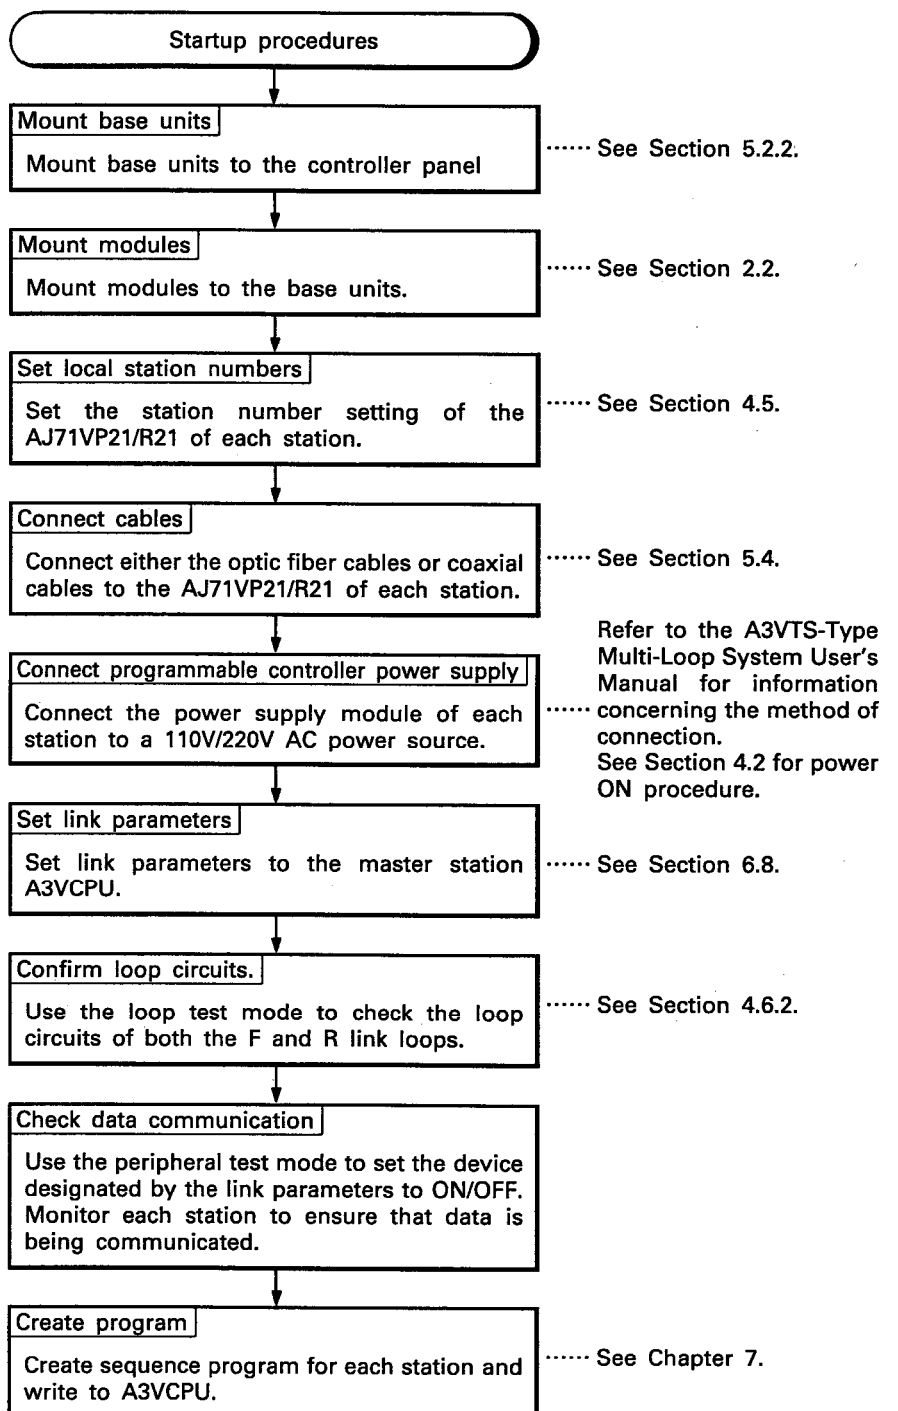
Startup procedures

Mount base units

Mount base units to the controller panel

...... See Section 5.2.2.

Mount modules

Mount modules to the base units.

...... See Section 2.2.

Set local station numbers

Set the station number setting of the AJ71VP21/R21 of each station.

...... See Section 4.5.

Connect cables

Connect either the optic fiber cables or coaxial cables to the AJ71VP21/R21 of each station.

...... See Section 5.4.

Connect programmable controller power supply

Connect the power supply module of each station to a 110V/220V AC power source.

...... Refer to the A3VTS-Type Multi-Loop System User's Manual for information concerning the method of connection.
See Section 4.2 for power ON procedure.

Set link parameters

Set link parameters to the master station A3VCPU.

...... See Section 6.8.

Confirm loop circuits.

Use the loop test mode to check the loop circuits of both the F and R link loops.

...... See Section 4.6.2.

Check data communication

Use the peripheral test mode to set the device designated by the link parameters to ON/OFF. Monitor each station to ensure that data is being communicated.

Create program

Create sequence program for each station and write to A3VCPU.

...... See Chapter 7.